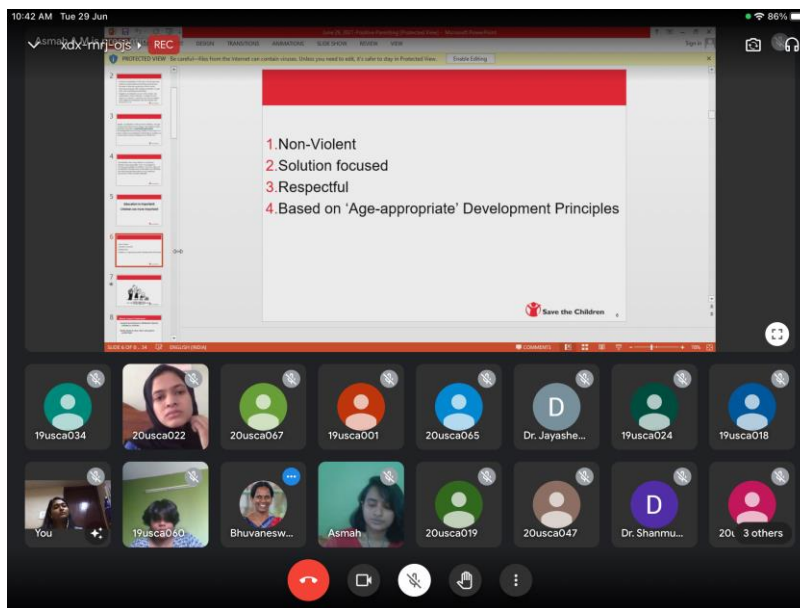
10:42 AM Tue 29 Jun

86%

xdx-mrj-ojs

REC

June 29, 2021 Positive Parenting [Protected View] - Microsoft PowerPoint

DESIGN TRANSITIONS ANIMATIONS SLIDE SHOW REVIEW VIEW

Sign in

PROTECTED VIEW Be careful—files from the Internet can contain viruses. Unless you need to edit, it's safer to stay in Protected View.

Enable Editing

1.Non-Violent
2.Solution focused
3.Respectful
4.Based on 'Age-appropriate' Development Principles

Save the Children

SLIDE 6 OF 24

ENGLISH (INDIA)

COMMENTS

19usca034

20usca022

20usca067

19usca001

20usca065

Dr. Jayashe...

19usca024

19usca018

You

19usca060

Bhuvanesw...

Asmah

20usca019

20usca047

Dr. Shanmu...

20u 3 others